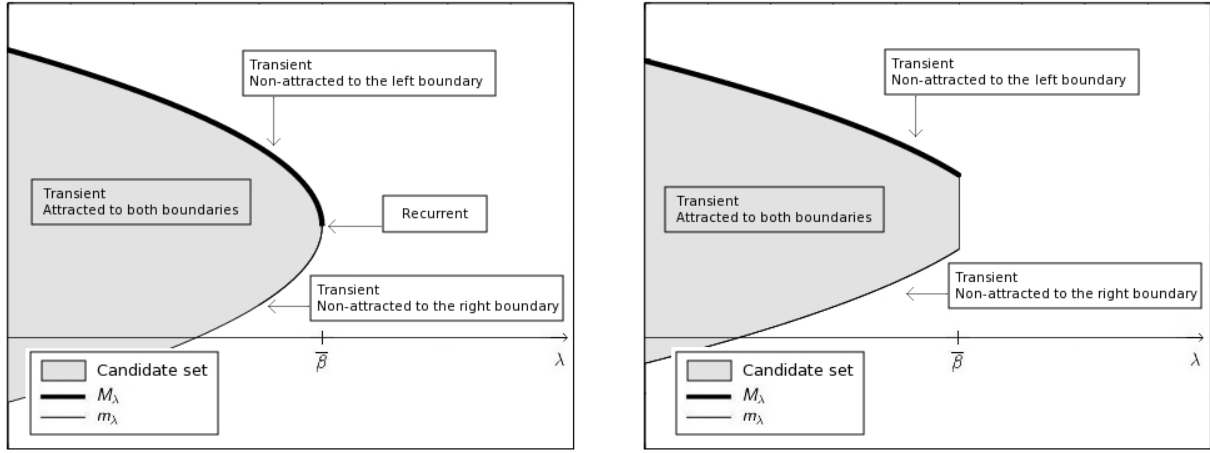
Transient
Non-attracted to the left boundary

Transient
Attracted to both boundaries

Recurrent

Transient
Non-attracted to the right boundary

$\overline{\beta}$

$\lambda$

Candidate set
$M_\lambda$
$m_\lambda$

Transient
Non-attracted to the left boundary

Transient
Attracted to both boundaries

Transient
Non-attracted to the right boundary

$\overline{\beta}$

$\lambda$

Candidate set
$M_\lambda$
$m_\lambda$